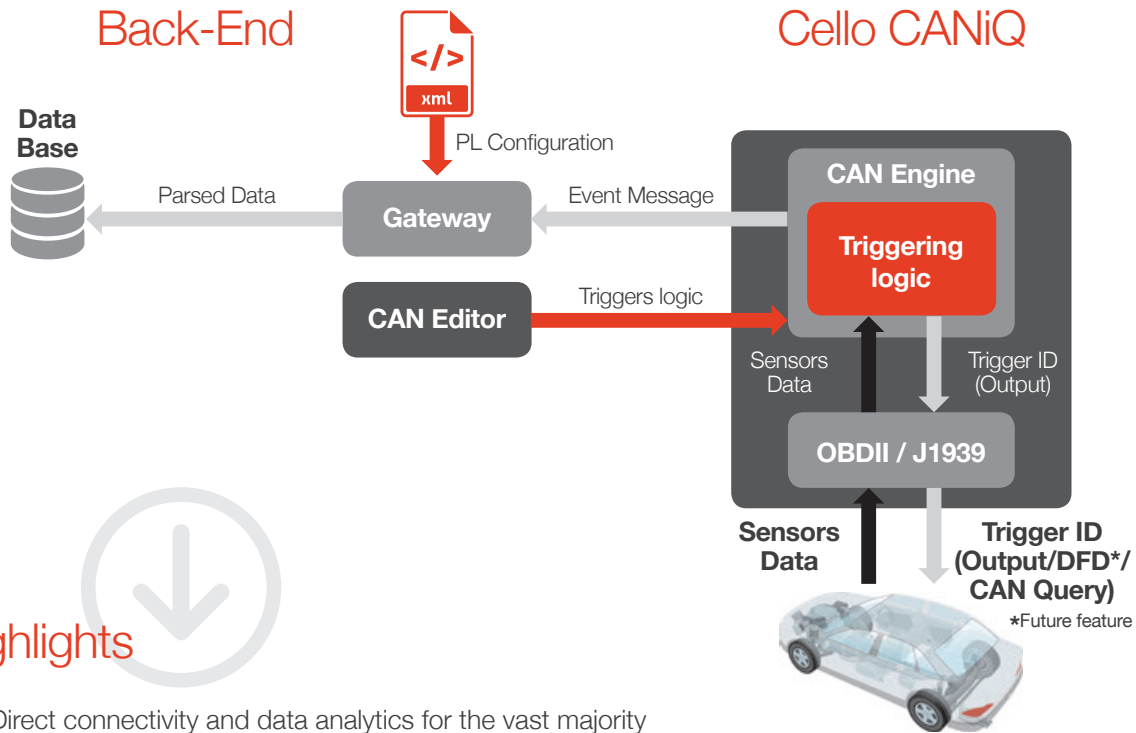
Back-End

Cello CANiQ

</>
xml

PL Configuration

Data Base

Parsed Data

Gateway

Event Message

CAN Engine

Triggering logic

CAN Editor

Triggers logic

Sensors Data

Trigger ID (Output)

OBDII / J1939

Sensors Data

Trigger ID (Output/DFD*/ CAN Query)

*Future feature

ghlights

Direct connectivity and data analytics for the vast majority